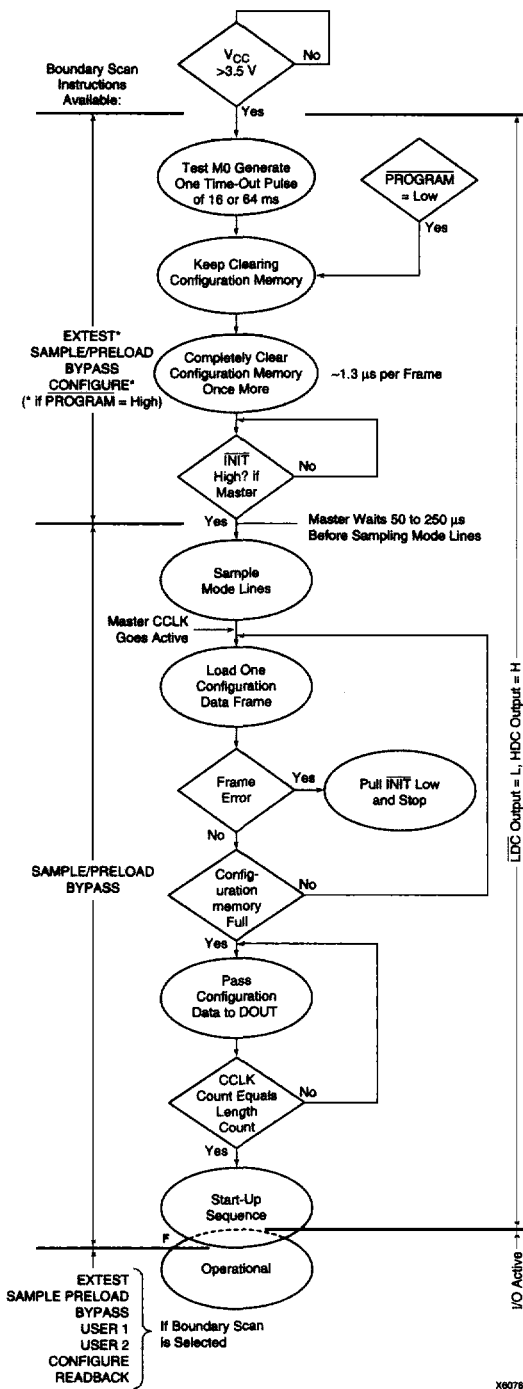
Boundary Scan Instructions Available:

$V_{CC}$ >3.5 V

No

Yes

Test M0 Generate One Time-Out Pulse of 16 or 64 ms

$\overline{\text{PROGRAM}}$ = Low

Yes

Keep Clearing Configuration Memory

EXTEST*
SAMPLE/PRELOAD
BYPASS
CONFIGURE*
(* if $\overline{\text{PROGRAM}}$ = High)

Completely Clear Configuration Memory Once More

~1.3 µs per Frame

$\overline{\text{INIT}}$ High? if Master

No

Yes

Master Waits 50 to 250 µs Before Sampling Mode Lines

Sample Mode Lines

Master CCLK Goes Active

Load One Configuration Data Frame

Frame Error

Yes

Pull $\overline{\text{INIT}}$ Low and Stop

No

SAMPLE/PRELOAD
BYPASS

Configuration memory Full

No

Yes

Pass Configuration Data to DOUT

CCLK Count Equals Length Count

No

Yes

Start-Up Sequence

F

Operational

$\overline{\text{LDC}}$ Output = L, HDC Output = H

I/O Active

EXTEST
SAMPLE PRELOAD
BYPASS
USER 1
USER 2
CONFIGURE
READBACK

If Boundary Scan is Selected

X6078